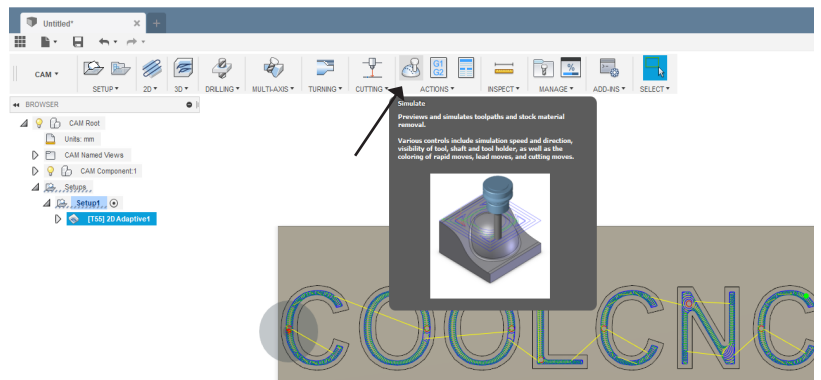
Untitled*

CAM ▾

SETUP ▾ 2D ▾ 3D ▾ DRILLING ▾ MULTI-AXIS ▾ TURNING ▾ CUTTING ▾ ACTIONS ▾ INSPECT ▾ MANAGE ▾ ADD-INS ▾ SELECT ▾

G1
G2

BROWSER

CAM Root

Units: mm

CAM Named Views

CAM Component:1

Setups

Setup1

[T55] 2D Adaptive1

Simulate

Previews and simulates toolpaths and stock material removal.

Various controls include simulation speed and direction, visibility of tool, shaft and tool holder, as well as the coloring of rapid moves, lead moves, and cutting moves.

COOLCNC